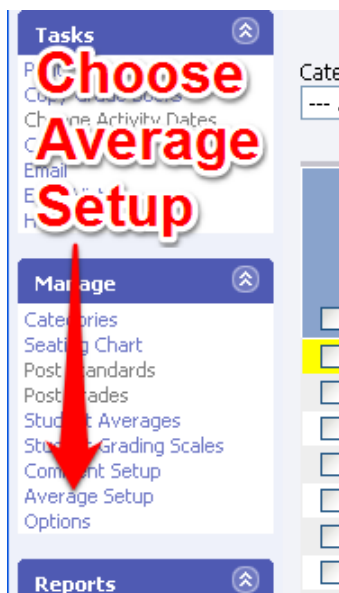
Tasks

Choose Average Setup

P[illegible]
Cop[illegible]
Change Activity Dates
C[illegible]
Email
E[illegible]
H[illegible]

Cate
--- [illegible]

Manage

Categories
Seating Chart
Post Standards
Post Grades
Student Averages
Student Grading Scales
Comment Setup
Average Setup
Options

Reports